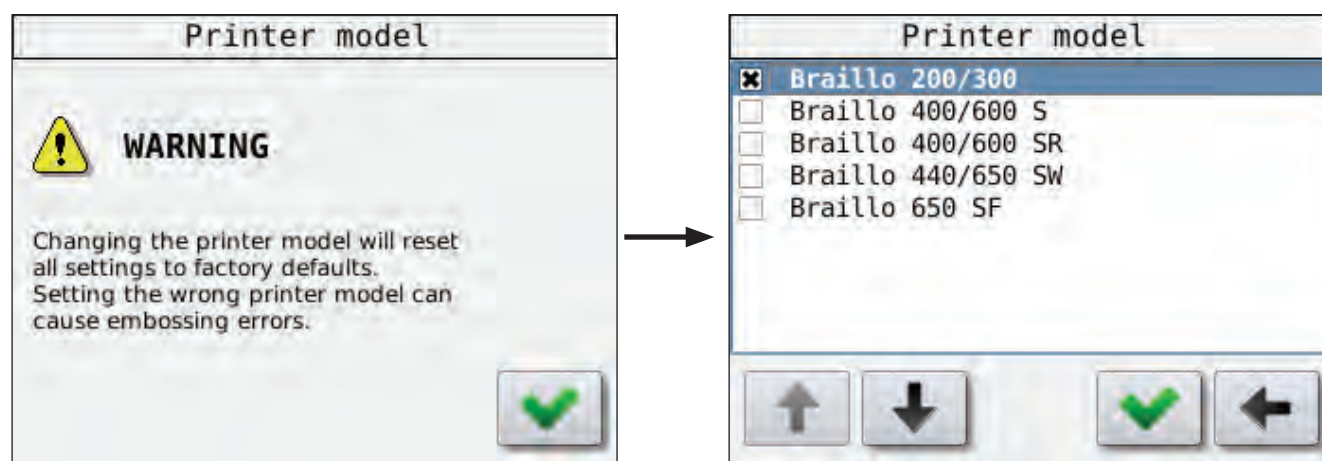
Printer model

WARNING

Changing the printer model will reset all settings to factory defaults. Setting the wrong printer model can cause embossing errors.

Printer model

Braillo 200/300
Braillo 400/600 S
Braillo 400/600 SR
Braillo 440/650 SW
Braillo 650 SF